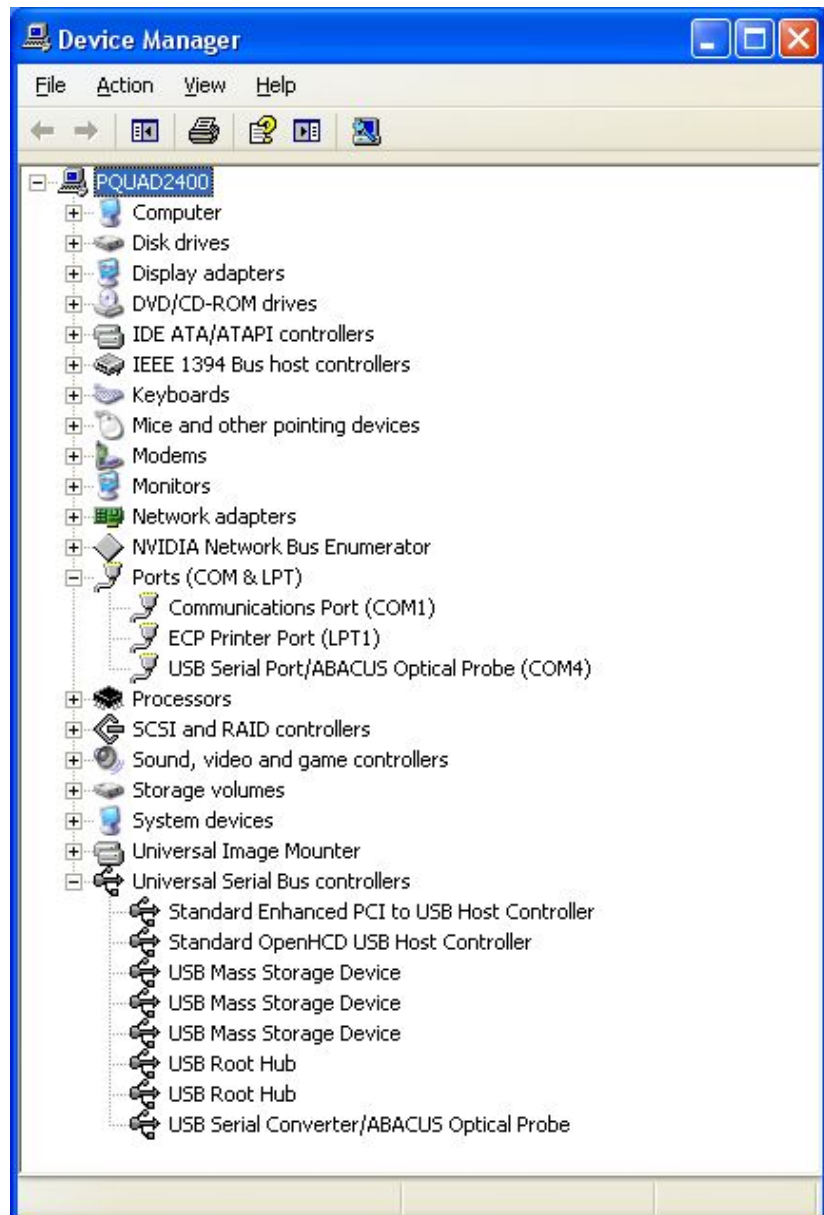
Device Manager

File Action View Help

PQUAD2400
Computer
Disk drives
Display adapters
DVD/CD-ROM drives
IDE ATA/ATAPI controllers
IEEE 1394 Bus host controllers
Keyboards
Mice and other pointing devices
Modems
Monitors
Network adapters
NVIDIA Network Bus Enumerator
Ports (COM & LPT)
Communications Port (COM1)
ECP Printer Port (LPT1)
USB Serial Port/ABACUS Optical Probe (COM4)
Processors
SCSI and RAID controllers
Sound, video and game controllers
Storage volumes
System devices
Universal Image Mounter
Universal Serial Bus controllers
Standard Enhanced PCI to USB Host Controller
Standard OpenHCD USB Host Controller
USB Mass Storage Device
USB Mass Storage Device
USB Mass Storage Device
USB Root Hub
USB Root Hub
USB Serial Converter/ABACUS Optical Probe